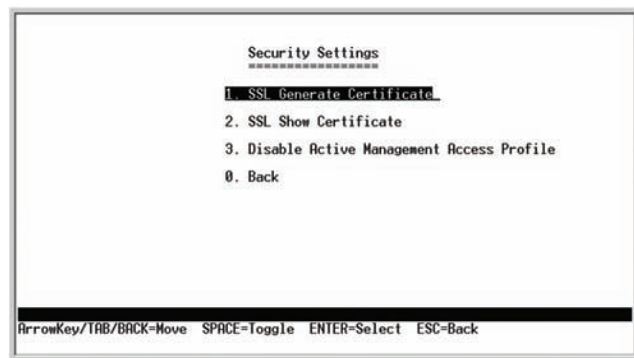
Security Settings
=================

1. SSL Generate Certificate

2. SSL Show Certificate

3. Disable Active Management Access Profile

0. Back

ArrowKey/TAB/BACK=Move SPACE=Toggle ENTER=Select ESC=Back